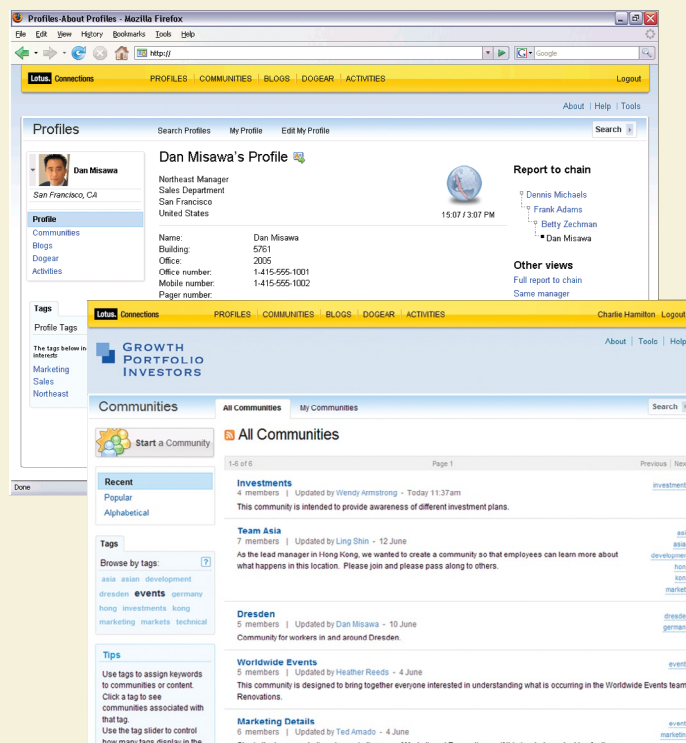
Profiles-About Profiles - Mozilla Firefox

File Edit View History Bookmarks Tools Help

http://

Google

Lotus. Connections PROFILES COMMUNITIES BLOGS DOGEAR ACTIVITIES Logout

About | Help | Tools

Profiles Search Profiles My Profile Edit My Profile Search

Dan Misawa
San Francisco, CA

Profile
Communities
Blogs
Dogear
Activities

Dan Misawa's Profile

Northeast Manager
Sales Department
San Francisco
United States

15:07 / 3:07 PM

| Name: | Dan Misawa |
|---|---|
| Building: | 5761 |
| Office: | 2005 |
| Office number: | 1-415-555-1001 |
| Mobile number: | 1-415-555-1002 |
| Pager number: | |

Report to chain
Dennis Michaels
Frank Adams
Betty Zechman
Dan Misawa

Other views
Full report to chain
Same manager

Tags
Profile Tags
The tags below in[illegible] interests
Marketing
Sales
Northeast

Done

Lotus. Connections PROFILES COMMUNITIES BLOGS DOGEAR ACTIVITIES Charlie Hamilton Logout

GROWTH PORTFOLIO INVESTORS

About | Tools | Help

Communities All Communities My Communities Search

Start a Community

All Communities

1-6 of 6 Page 1 Previous | Next

Recent
Popular
Alphabetical

Investments
4 members | Updated by Wendy Armstrong - Today 11:37am
This community is intended to provide awareness of different investment plans.
investment

Team Asia
7 members | Updated by Ling Shin - 12 June
As the lead manager in Hong Kong, we wanted to create a community so that employees can learn more about what happens in this location. Please join and please pass along to others.
asi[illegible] asia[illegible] developmen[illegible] hon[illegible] kon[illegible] market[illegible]

Tags
Browse by tags:
asia asian development dresden events germany hong investments kong marketing markets technical

Dresden
5 members | Updated by Dan Misawa - 10 June
Community for workers in and around Dresden.
dresde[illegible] german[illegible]

Worldwide Events
5 members | Updated by Heather Reeds - 4 June
This community is designed to bring together everyone interested in understanding what is occurring in the Worldwide Events team Renovations.
event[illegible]

Tips
Use tags to assign keywords to communities or content. Click a tag to see communities associated with that tag.
Use the tag slider to control how many tags display in the

Marketing Details
4 members | Updated by Ted Amado - 4 June
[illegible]
event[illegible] marketin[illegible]